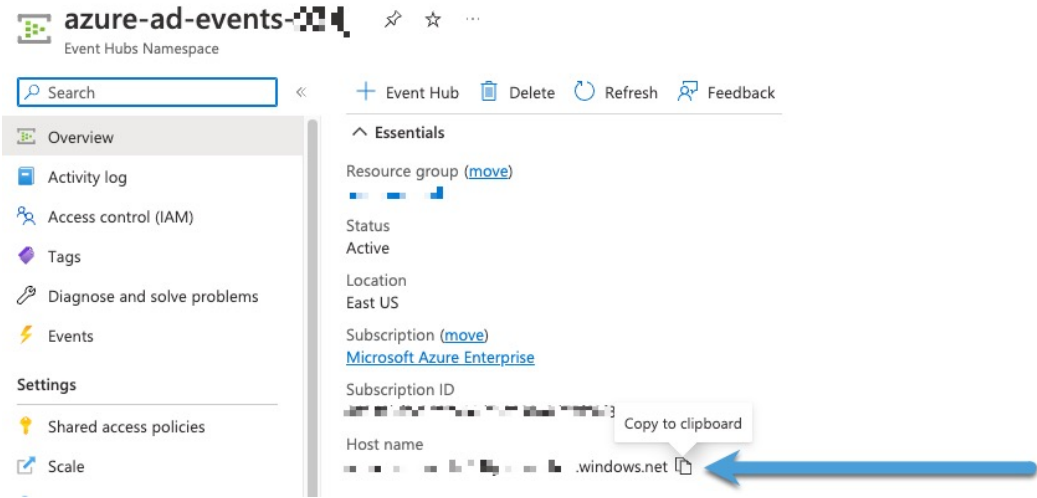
azure-ad-events-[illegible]

Event Hubs Namespace

Search

Overview

Activity log

Access control (IAM)

Tags

Diagnose and solve problems

Events

Settings

Shared access policies

Scale

+ Event Hub Delete Refresh Feedback

Essentials

Resource group (move)

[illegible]

Status

Active

Location

East US

Subscription (move)

Microsoft Azure Enterprise

Subscription ID

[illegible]

Copy to clipboard

Host name

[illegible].windows.net